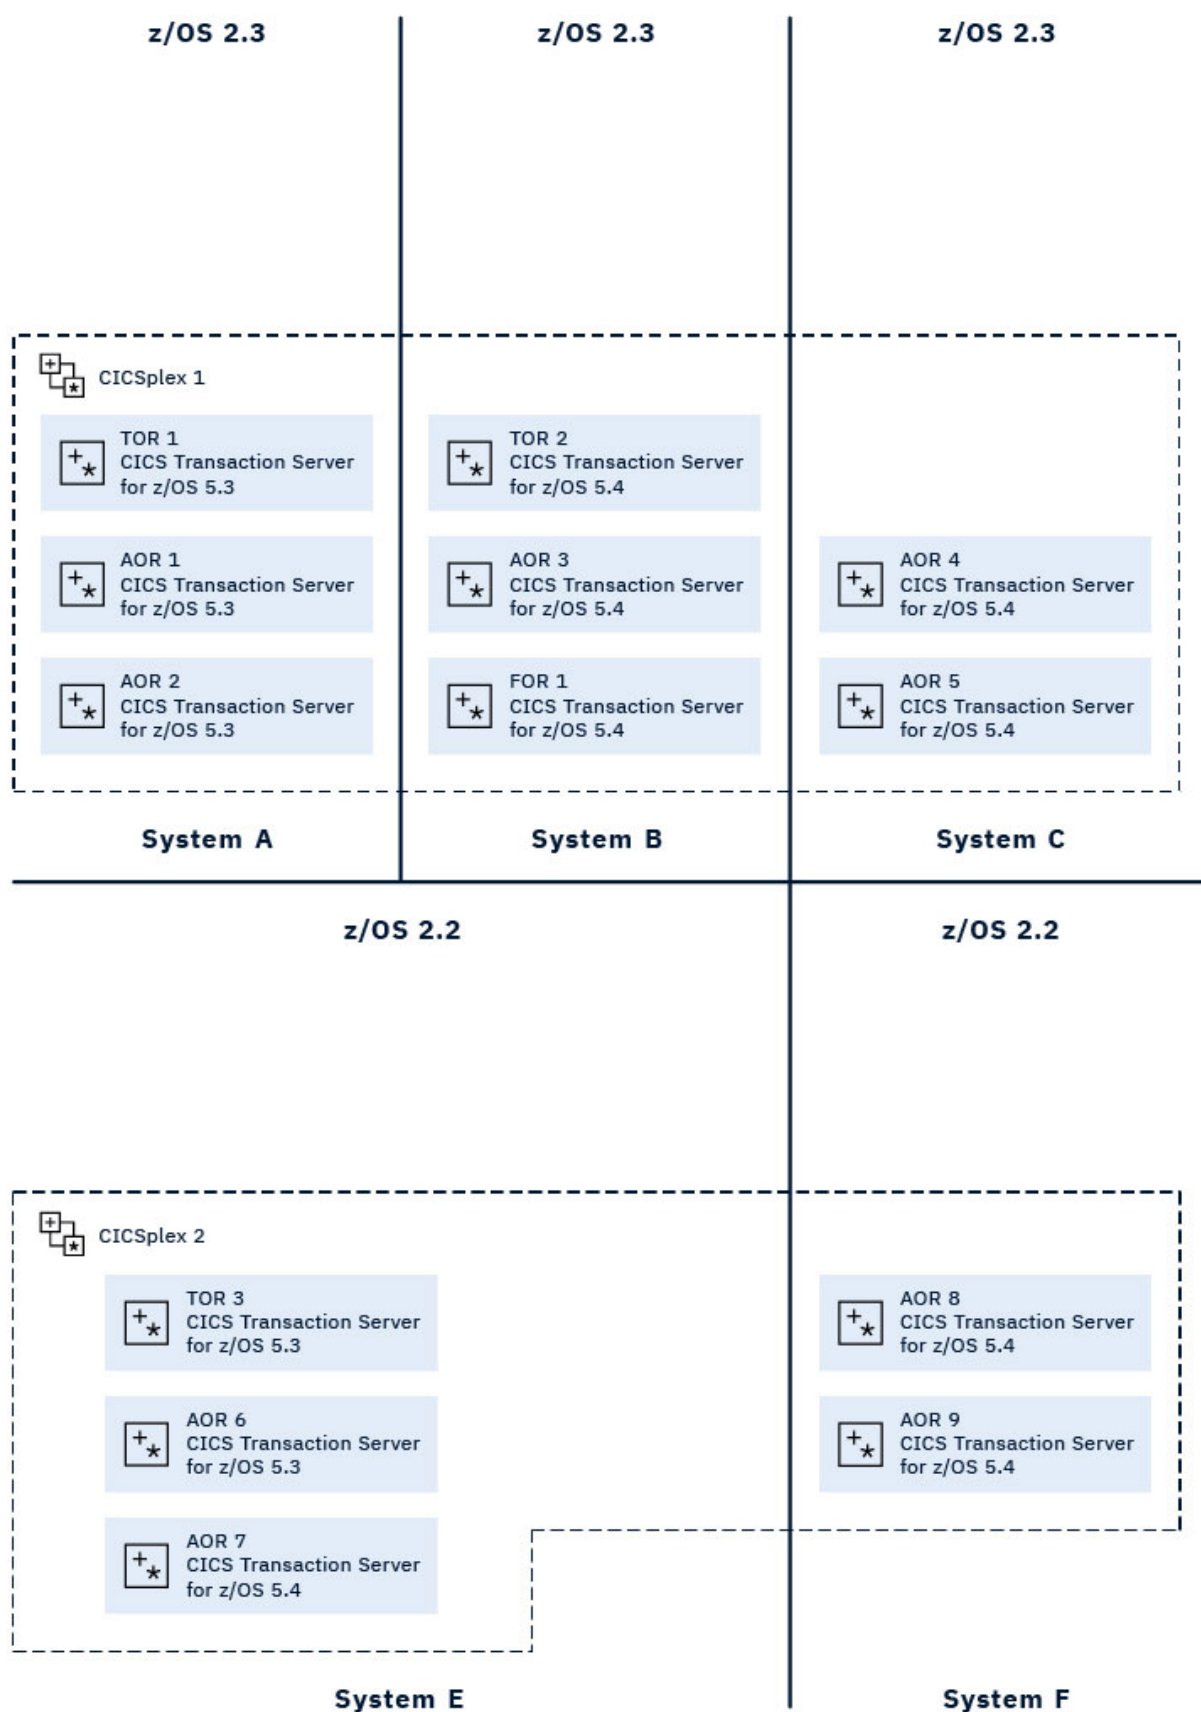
z/OS 2.3

z/OS 2.3

z/OS 2.3

CICSplex 1

TOR 1
CICS Transaction Server for z/OS 5.3

AOR 1
CICS Transaction Server for z/OS 5.3

AOR 2
CICS Transaction Server for z/OS 5.3

TOR 2
CICS Transaction Server for z/OS 5.4

AOR 3
CICS Transaction Server for z/OS 5.4

FOR 1
CICS Transaction Server for z/OS 5.4

AOR 4
CICS Transaction Server for z/OS 5.4

AOR 5
CICS Transaction Server for z/OS 5.4

System A

System B

System C

z/OS 2.2

z/OS 2.2

CICSplex 2

TOR 3
CICS Transaction Server for z/OS 5.3

AOR 6
CICS Transaction Server for z/OS 5.3

AOR 7
CICS Transaction Server for z/OS 5.4

AOR 8
CICS Transaction Server for z/OS 5.4

AOR 9
CICS Transaction Server for z/OS 5.4

System E

System F